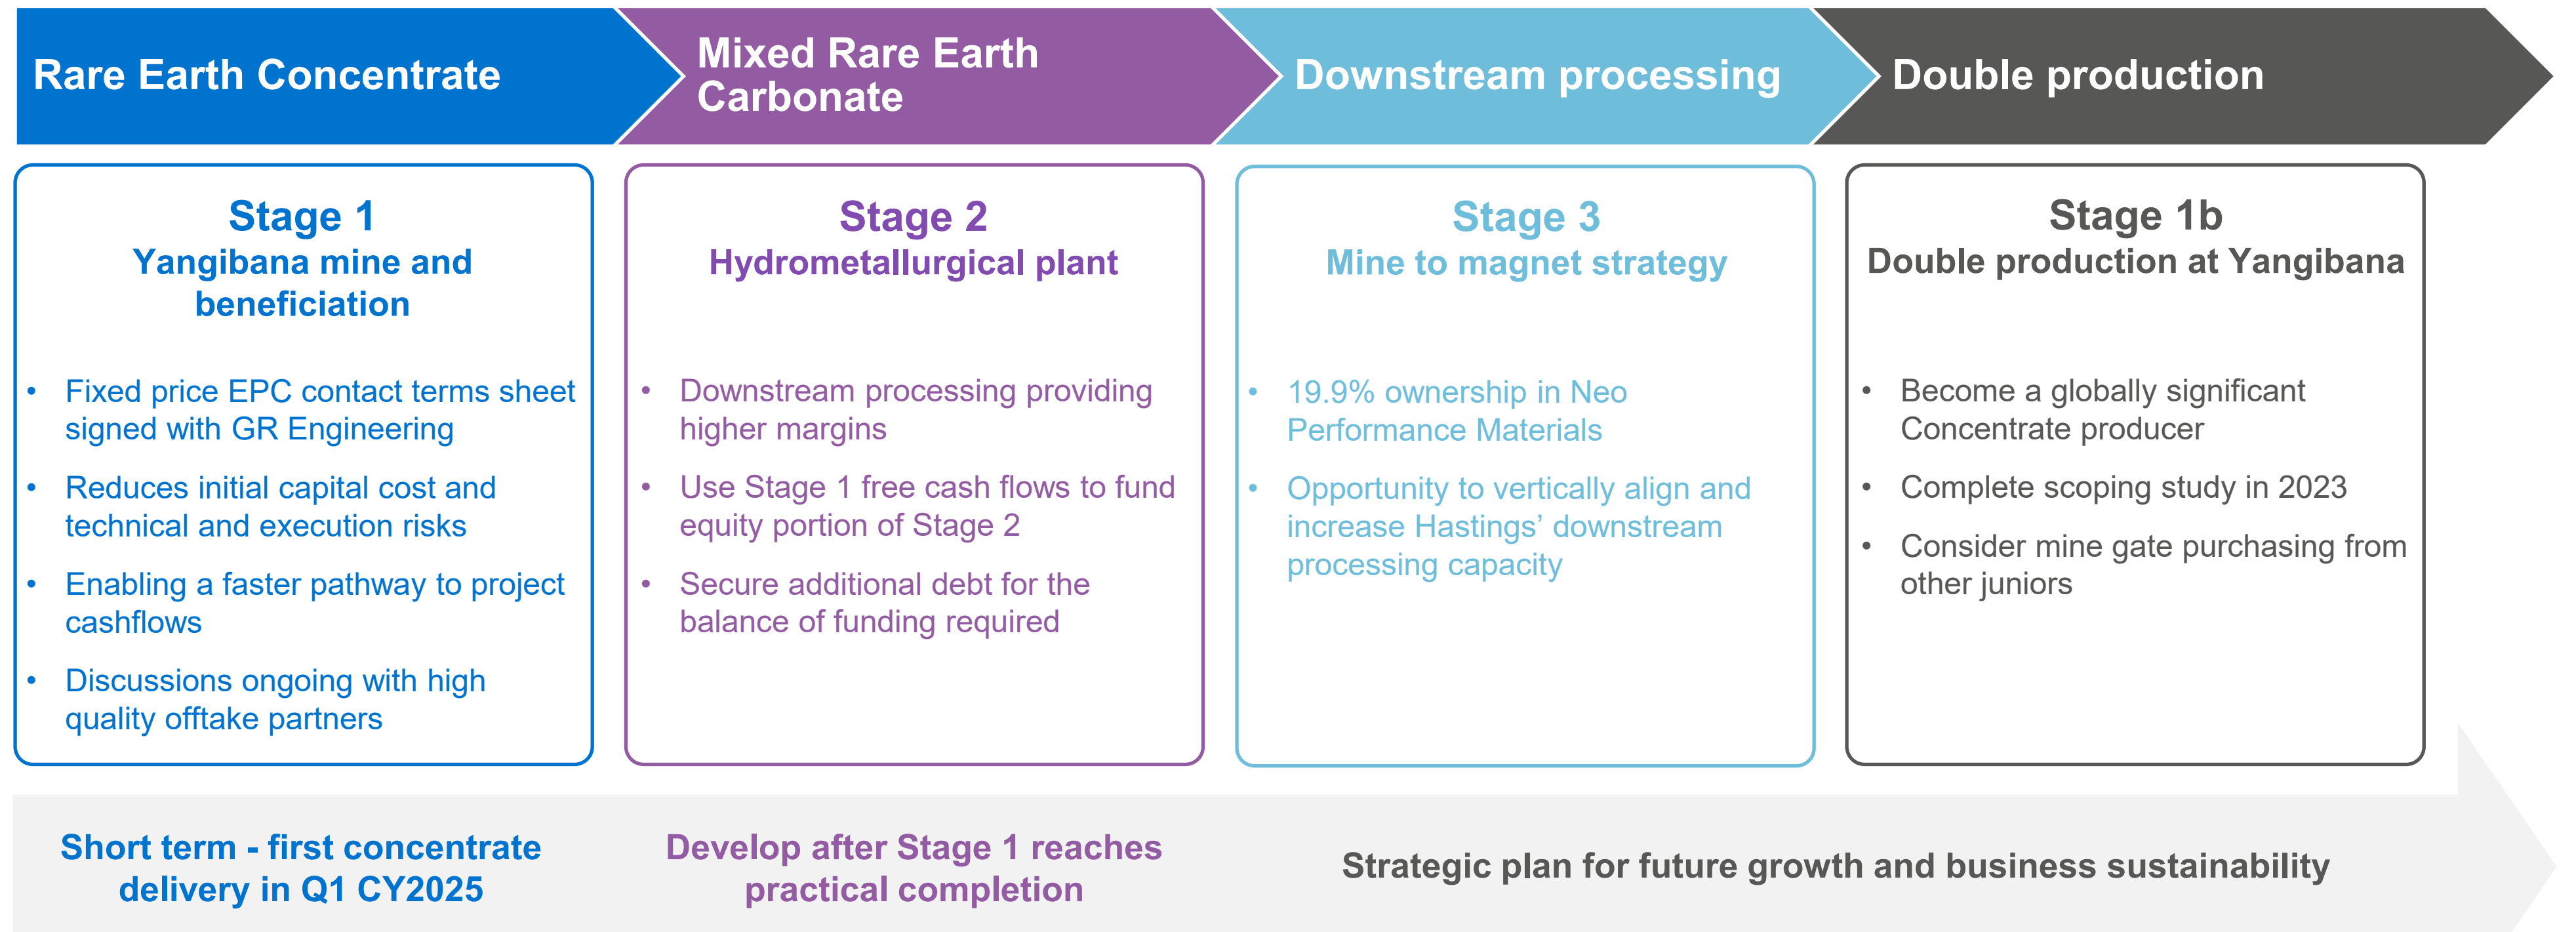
Rare Earth Concentrate

Mixed Rare Earth Carbonate

Downstream processing

Double production

Stage 1
Yangibana mine and beneficiation

• Fixed price EPC contact terms sheet signed with GR Engineering
• Reduces initial capital cost and technical and execution risks
• Enabling a faster pathway to project cashflows
• Discussions ongoing with high quality offtake partners

Stage 2
Hydrometallurgical plant

• Downstream processing providing higher margins
• Use Stage 1 free cash flows to fund equity portion of Stage 2
• Secure additional debt for the balance of funding required

Stage 3
Mine to magnet strategy

• 19.9% ownership in Neo Performance Materials
• Opportunity to vertically align and increase Hastings' downstream processing capacity

Stage 1b
Double production at Yangibana

• Become a globally significant Concentrate producer
• Complete scoping study in 2023
• Consider mine gate purchasing from other juniors

Short term - first concentrate delivery in Q1 CY2025

Develop after Stage 1 reaches practical completion

Strategic plan for future growth and business sustainability